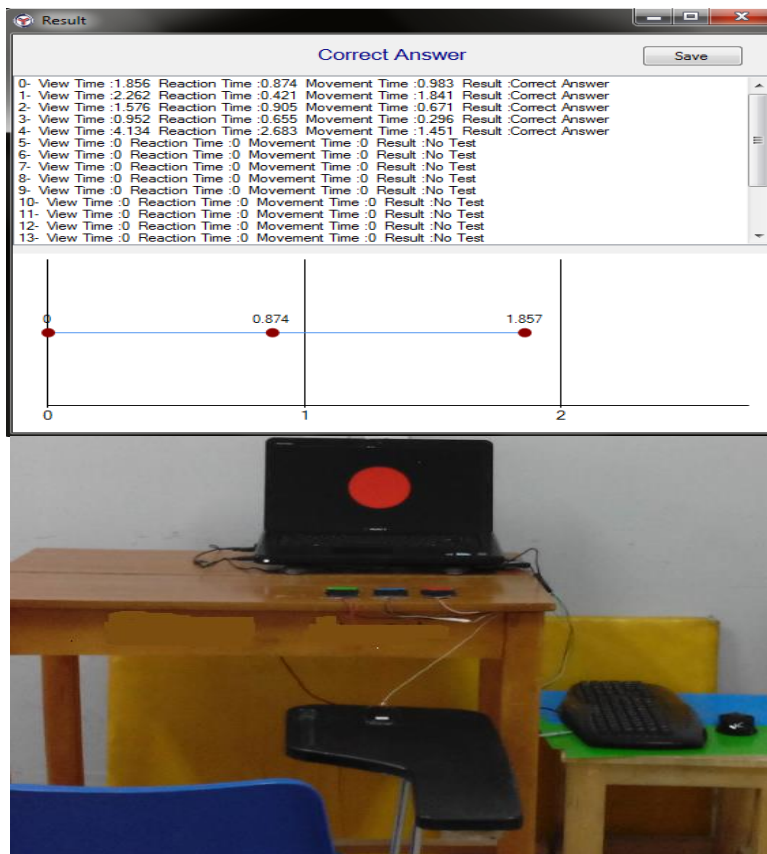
Result

Correct Answer

Save

0- View Time :1.856 Reaction Time :0.874 Movement Time :0.983 Result :Correct Answer
1- View Time :2.262 Reaction Time :0.421 Movement Time :1.841 Result :Correct Answer
2- View Time :1.576 Reaction Time :0.905 Movement Time :0.671 Result :Correct Answer
3- View Time :0.952 Reaction Time :0.655 Movement Time :0.296 Result :Correct Answer
4- View Time :4.134 Reaction Time :2.683 Movement Time :1.451 Result :Correct Answer
5- View Time :0 Reaction Time :0 Movement Time :0 Result :No Test
6- View Time :0 Reaction Time :0 Movement Time :0 Result :No Test
7- View Time :0 Reaction Time :0 Movement Time :0 Result :No Test
8- View Time :0 Reaction Time :0 Movement Time :0 Result :No Test
9- View Time :0 Reaction Time :0 Movement Time :0 Result :No Test
10- View Time :0 Reaction Time :0 Movement Time :0 Result :No Test
11- View Time :0 Reaction Time :0 Movement Time :0 Result :No Test
12- View Time :0 Reaction Time :0 Movement Time :0 Result :No Test
13- View Time :0 Reaction Time :0 Movement Time :0 Result :No Test

0
0.874
1.857
0
1
2